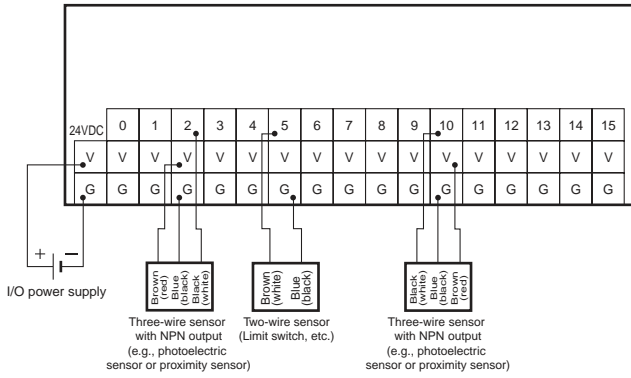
24VDC

| | 0 | 1 | 2 | 3 | 4 | 5 | 6 | 7 | 8 | 9 | 10 | 11 | 12 | 13 | 14 | 15 |
|---|---|---|---|---|---|---|---|---|---|---|---|---|---|---|---|---|
| V | V | V | V | V | V | V | V | V | V | V | V | V | V | V | V | V |
| G | G | G | G | G | G | G | G | G | G | G | G | G | G | G | G | G |

+ −

I/O power supply

Brown (red) Blue (black) Black (white)

Three-wire sensor with NPN output (e.g., photoelectric sensor or proximity sensor)

Brown (white) Blue (black)

Two-wire sensor (Limit switch, etc.)

Black (white) Blue (black) Brown (red)

Three-wire sensor with NPN output (e.g., photoelectric sensor or proximity sensor)